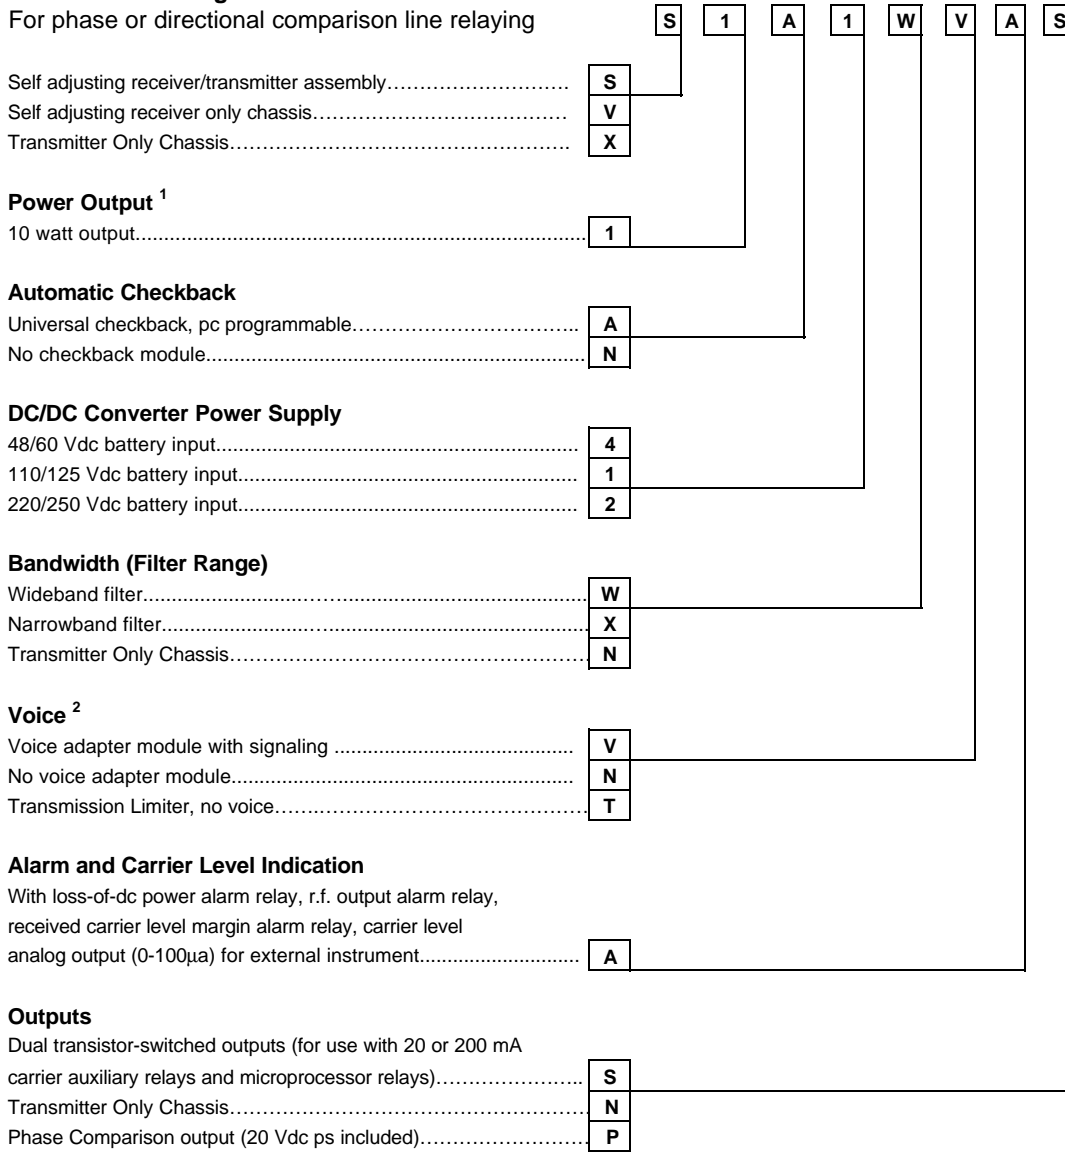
For phase or directional comparison line relaying

S 1 A 1 W V A S

Self adjusting receiver/transmitter assembly………………………. S
Self adjusting receiver only chassis………………………………… V
Transmitter Only Chassis…………………………………………… X

**Power Output $^1$**
10 watt output........................................................................ 1

**Automatic Checkback**
Universal checkback, pc programmable………………………….. A
No checkback module........................................................... N

**DC/DC Converter Power Supply**
48/60 Vdc battery input.......................................................... 4
110/125 Vdc battery input...................................................... 1
220/250 Vdc battery input...................................................... 2

**Bandwidth (Filter Range)**
Wideband filter...................................................................... W
Narrowband filter................................................................... X
Transmitter Only Chassis………………………………………… N

**Voice $^2$**
Voice adapter module with signaling ...................................... V
No voice adapter module....................................................... N
Transmission Limiter, no voice………………………………….. T

**Alarm and Carrier Level Indication**
With loss-of-dc power alarm relay, r.f. output alarm relay, received carrier level margin alarm relay, carrier level analog output (0-100µa) for external instrument.......................... A

**Outputs**
Dual transistor-switched outputs (for use with 20 or 200 mA carrier auxiliary relays and microprocessor relays)………………… S
Transmitter Only Chassis………………………………………… N
Phase Comparison output (20 Vdc ps included)……………………. P